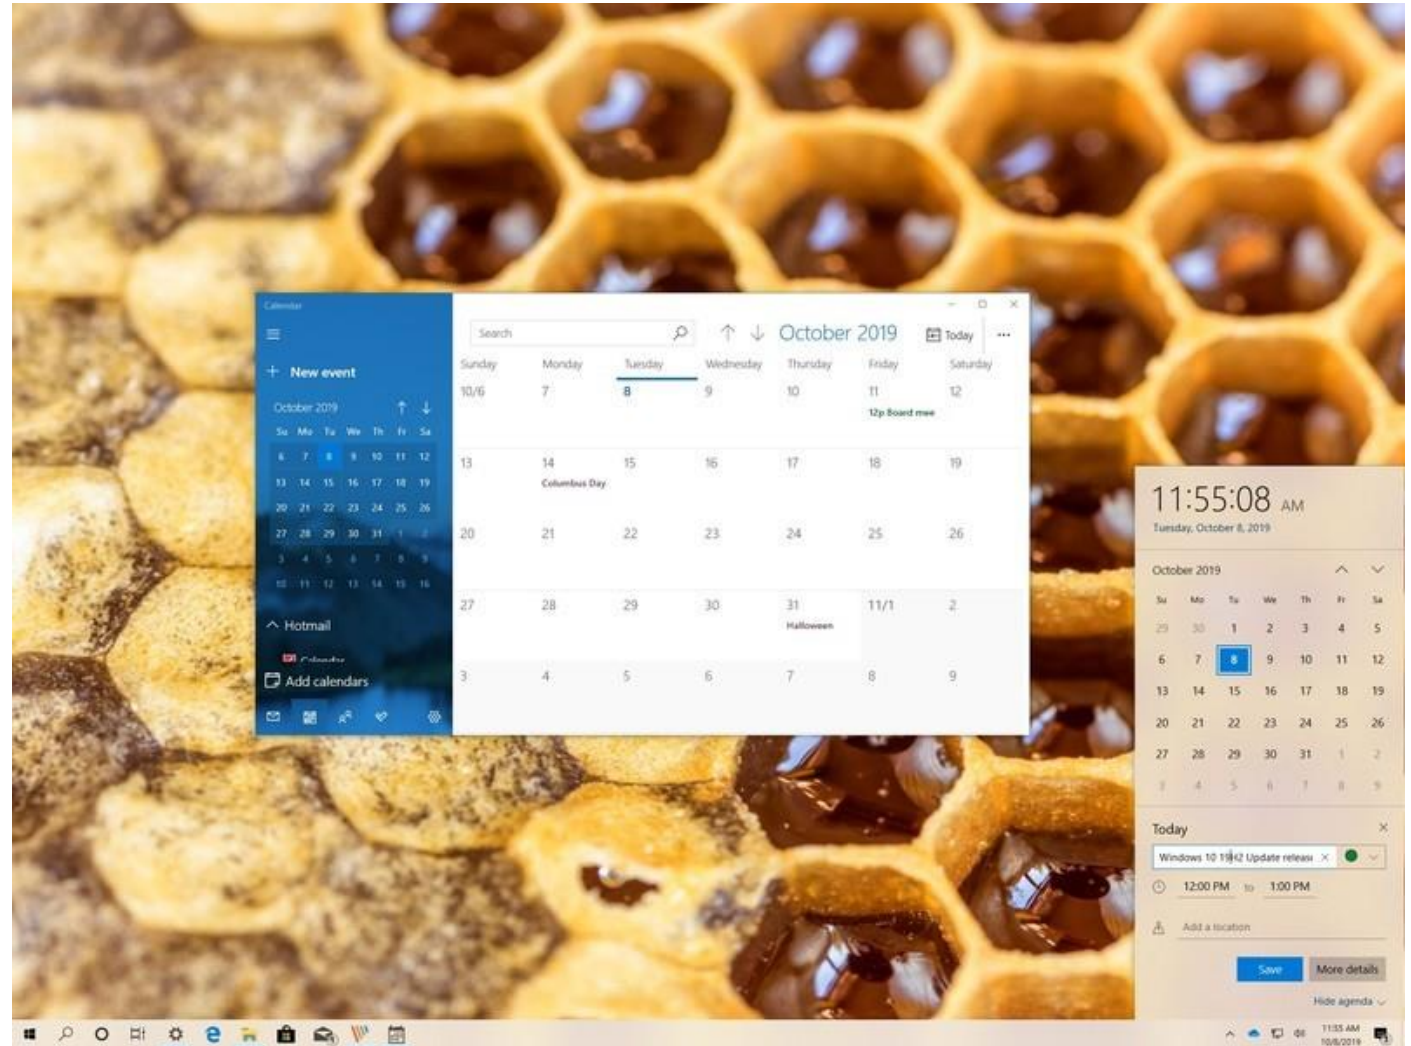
Calendar

New event

October 2019

| Su | Mo | Tu | We | Th | Fr | Sa |
|---|---|---|---|---|---|---|
| 6 | 7 | 8 | 9 | 10 | 11 | 12 |
| 13 | 14 | 15 | 16 | 17 | 18 | 19 |
| 20 | 21 | 22 | 23 | 24 | 25 | 26 |
| 27 | 28 | 29 | 30 | 31 | 1 | 2 |
| 3 | 4 | 5 | 6 | 7 | 8 | 9 |
| 10 | 11 | 12 | 13 | 14 | 15 | 16 |

Hotmail

Calendar

Add calendars

Search

October 2019

Today

| Sunday | Monday | Tuesday | Wednesday | Thursday | Friday | Saturday |
|---|---|---|---|---|---|---|
| 10/6 | 7 | 8 | 9 | 10 | 11 12p Board mee | 12 |
| 13 | 14 Columbus Day | 15 | 16 | 17 | 18 | 19 |
| 20 | 21 | 22 | 23 | 24 | 25 | 26 |
| 27 | 28 | 29 | 30 | 31 Halloween | 11/1 | 2 |
| 3 | 4 | 5 | 6 | 7 | 8 | 9 |

11:55:08 AM

Tuesday, October 8, 2019

October 2019

| Su | Mo | Tu | We | Th | Fr | Sa |
|---|---|---|---|---|---|---|
| 29 | 30 | 1 | 2 | 3 | 4 | 5 |
| 6 | 7 | 8 | 9 | 10 | 11 | 12 |
| 13 | 14 | 15 | 16 | 17 | 18 | 19 |
| 20 | 21 | 22 | 23 | 24 | 25 | 26 |
| 27 | 28 | 29 | 30 | 31 | 1 | 2 |
| 3 | 4 | 5 | 6 | 7 | 8 | 9 |

Today

Windows 10 19H2 Update releas

12:00 PM to 1:00 PM

Add a location

Save

More details

Hide agenda

11:55 AM
10/8/2019